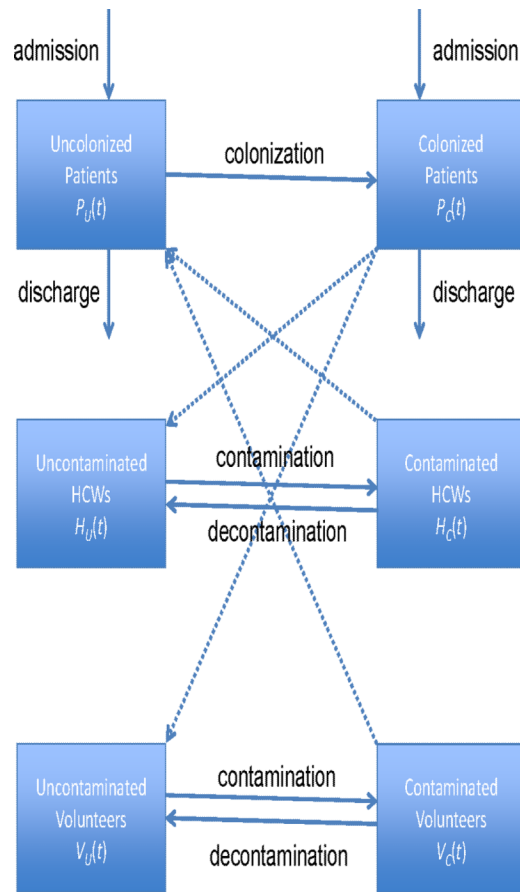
admission

admission

Uncolonized Patients $P_U(t)$

colonization

Colonized Patients $P_C(t)$

discharge

discharge

Uncontaminated HCWs $H_U(t)$

contamination

decontamination

Contaminated HCWs $H_C(t)$

Uncontaminated Volunteers $V_U(t)$

contamination

decontamination

Contaminated Volunteers $V_C(t)$